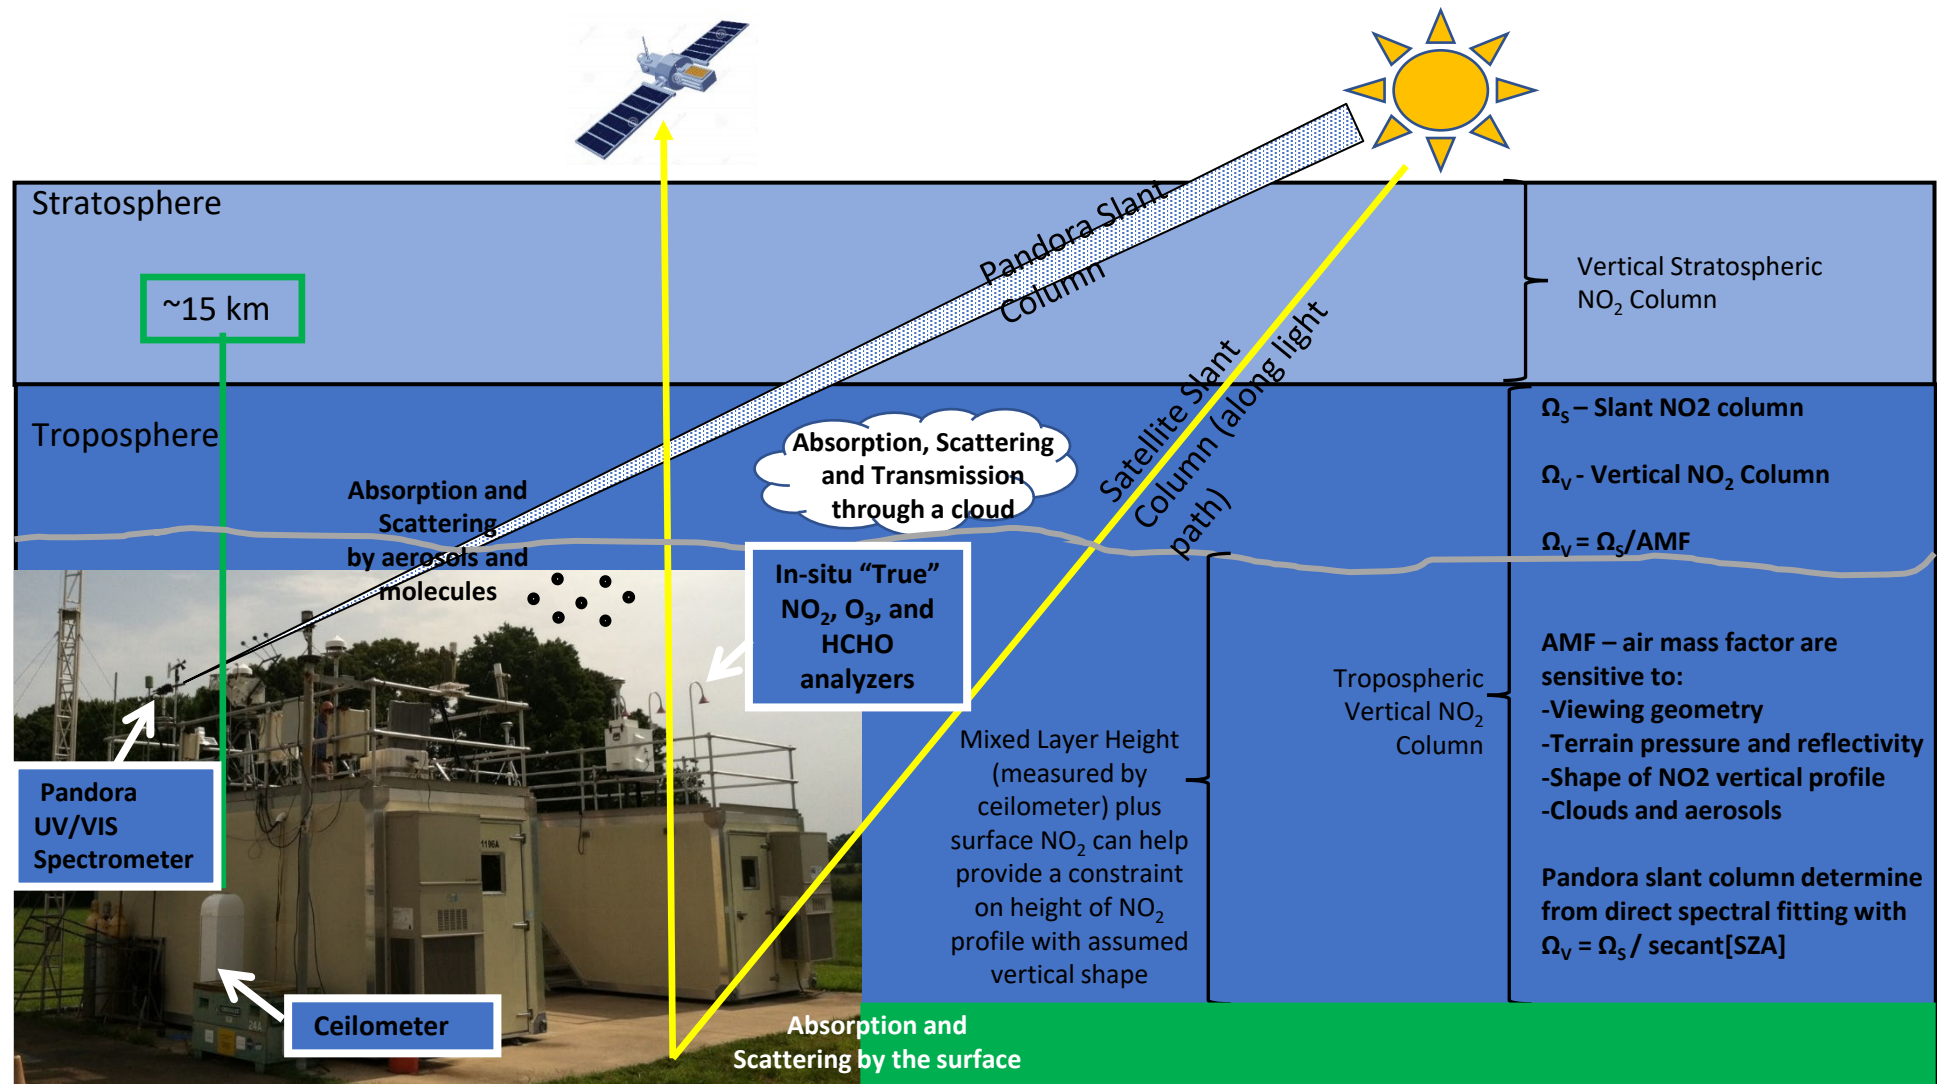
Stratosphere

~15 km

Pandora Slant Column

Vertical Stratospheric $NO_2$ Column

Troposphere

Absorption, Scattering and Transmission through a cloud

Satellite Slant Column (along light path)

$\Omega_S$ – Slant NO2 column

$\Omega_V$ - Vertical $NO_2$ Column

$\Omega_V = \Omega_S/AMF$

Absorption and Scattering by aerosols and molecules

In-situ "True" $NO_2$, $O_3$, and HCHO analyzers

Tropospheric Vertical $NO_2$ Column

AMF – air mass factor are sensitive to:
-Viewing geometry
-Terrain pressure and reflectivity
-Shape of NO2 vertical profile
-Clouds and aerosols

Mixed Layer Height (measured by ceilometer) plus surface $NO_2$ can help provide a constraint on height of $NO_2$ profile with assumed vertical shape

Pandora slant column determine from direct spectral fitting with $\Omega_V = \Omega_S /$ secant[SZA]

Pandora UV/VIS Spectrometer

Ceilometer

Absorption and Scattering by the surface